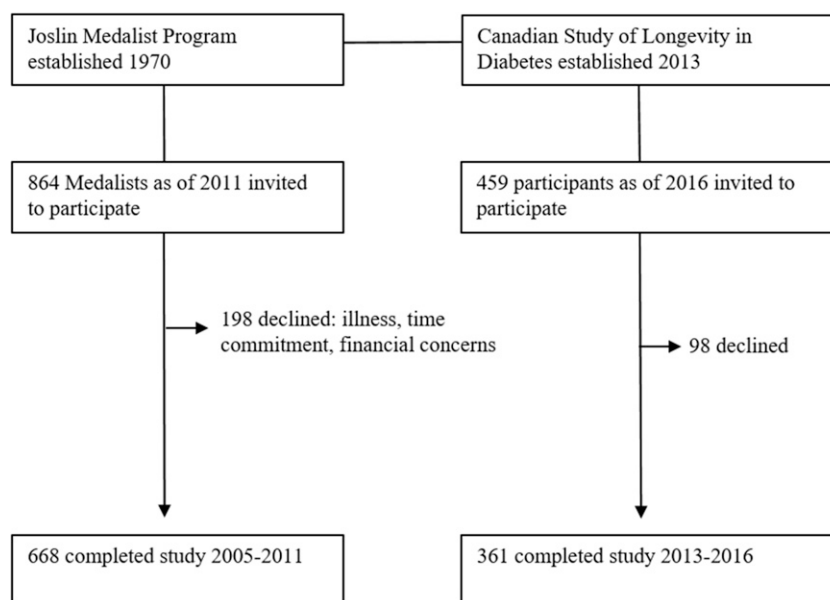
Joslin Medalist Program established 1970

Canadian Study of Longevity in Diabetes established 2013

864 Medalists as of 2011 invited to participate

459 participants as of 2016 invited to participate

198 declined: illness, time commitment, financial concerns

98 declined

668 completed study 2005-2011

361 completed study 2013-2016